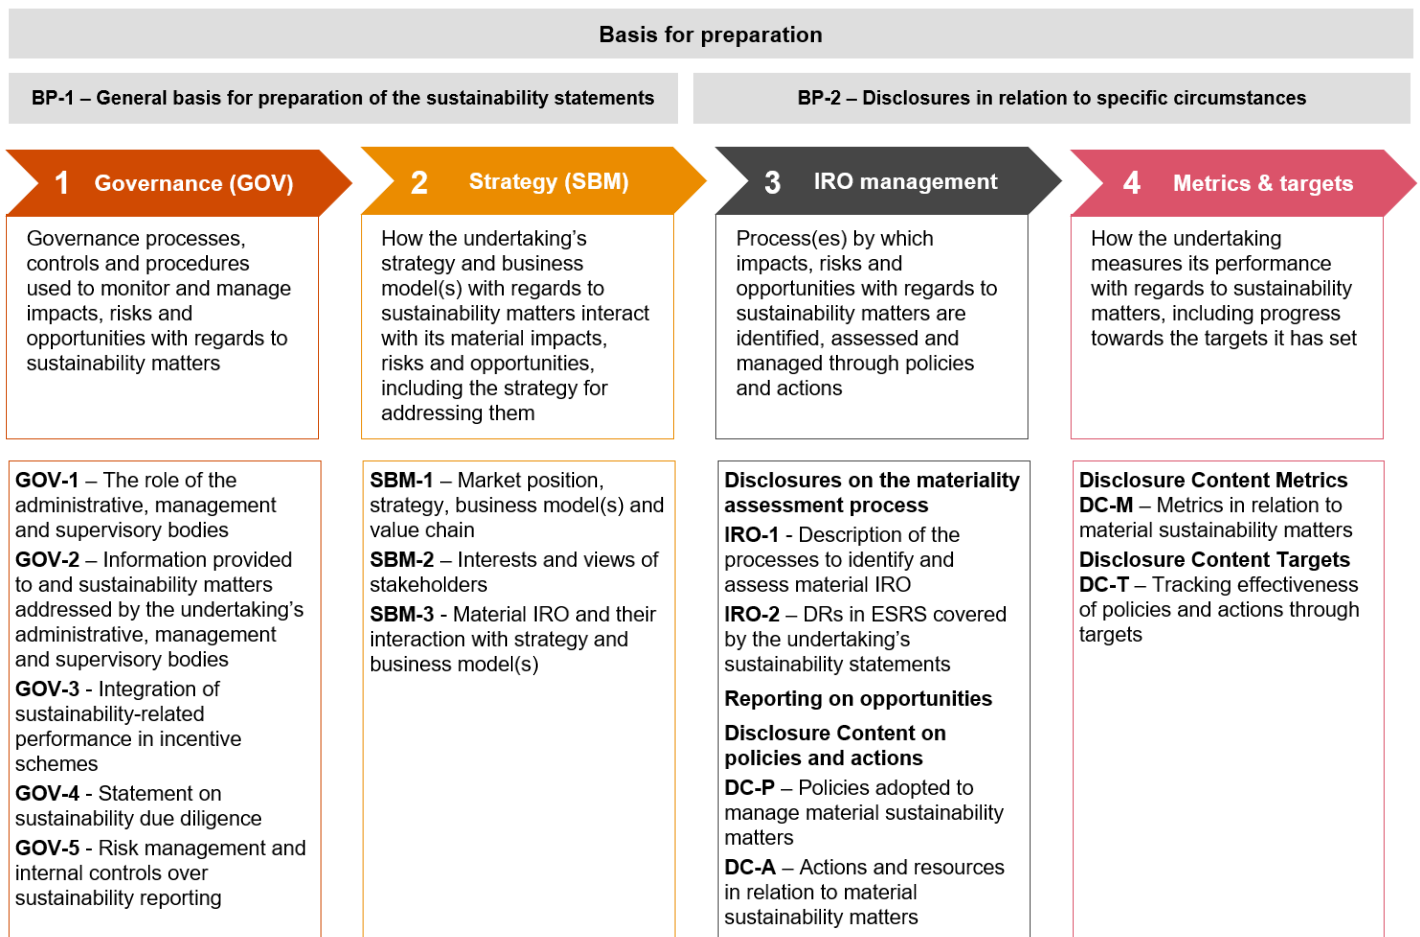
Basis for preparation

BP-1 – General basis for preparation of the sustainability statements

BP-2 – Disclosures in relation to specific circumstances

1 Governance (GOV)

Governance processes, controls and procedures used to monitor and manage impacts, risks and opportunities with regards to sustainability matters

GOV-1 – The role of the administrative, management and supervisory bodies

GOV-2 – Information provided to and sustainability matters addressed by the undertaking's administrative, management and supervisory bodies

GOV-3 - Integration of sustainability-related performance in incentive schemes

GOV-4 - Statement on sustainability due diligence

GOV-5 - Risk management and internal controls over sustainability reporting

2 Strategy (SBM)

How the undertaking's strategy and business model(s) with regards to sustainability matters interact with its material impacts, risks and opportunities, including the strategy for addressing them

SBM-1 – Market position, strategy, business model(s) and value chain

SBM-2 – Interests and views of stakeholders

SBM-3 - Material IRO and their interaction with strategy and business model(s)

3 IRO management

Process(es) by which impacts, risks and opportunities with regards to sustainability matters are identified, assessed and managed through policies and actions

Disclosures on the materiality assessment process

IRO-1 - Description of the processes to identify and assess material IRO

IRO-2 – DRs in ESRS covered by the undertaking's sustainability statements

Reporting on opportunities

Disclosure Content on policies and actions

DC-P – Policies adopted to manage material sustainability matters

DC-A – Actions and resources in relation to material sustainability matters

4 Metrics & targets

How the undertaking measures its performance with regards to sustainability matters, including progress towards the targets it has set

Disclosure Content Metrics

DC-M – Metrics in relation to material sustainability matters

Disclosure Content Targets

DC-T – Tracking effectiveness of policies and actions through targets